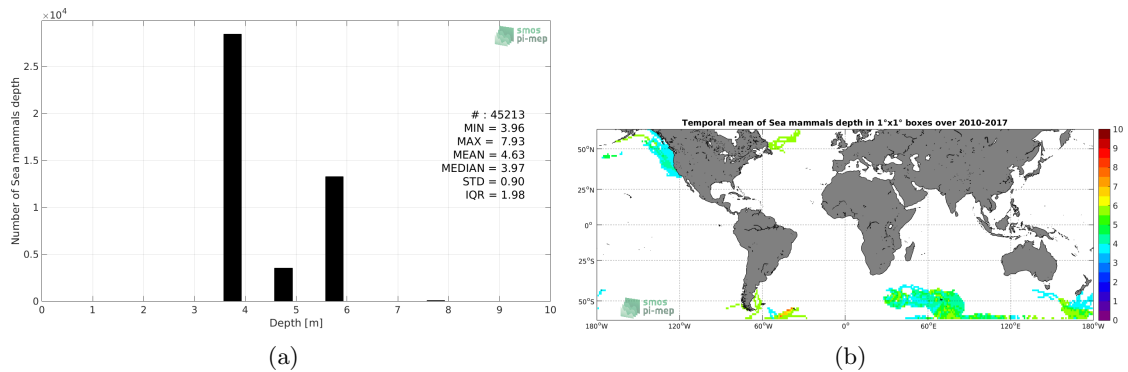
$\times10^4$

smos pi-mep

Number of Sea mammals depth

2.5
2
1.5
1
0.5
0

# : 45213
MIN = 3.96
MAX = 7.93
MEAN = 4.63
MEDIAN = 3.97
STD = 0.90
IQR = 1.98

0 1 2 3 4 5 6 7 8 9 10
Depth [m]

(a)

Temporal mean of Sea mammals depth in 1°x1° boxes over 2010-2017

50°N
25°N
0°
25°S
50°S

smos pi-mep

180°W 120°W 60°W 0° 60°E 120°E 180°W

10
9
8
7
6
5
4
3
2
1
0

(b)